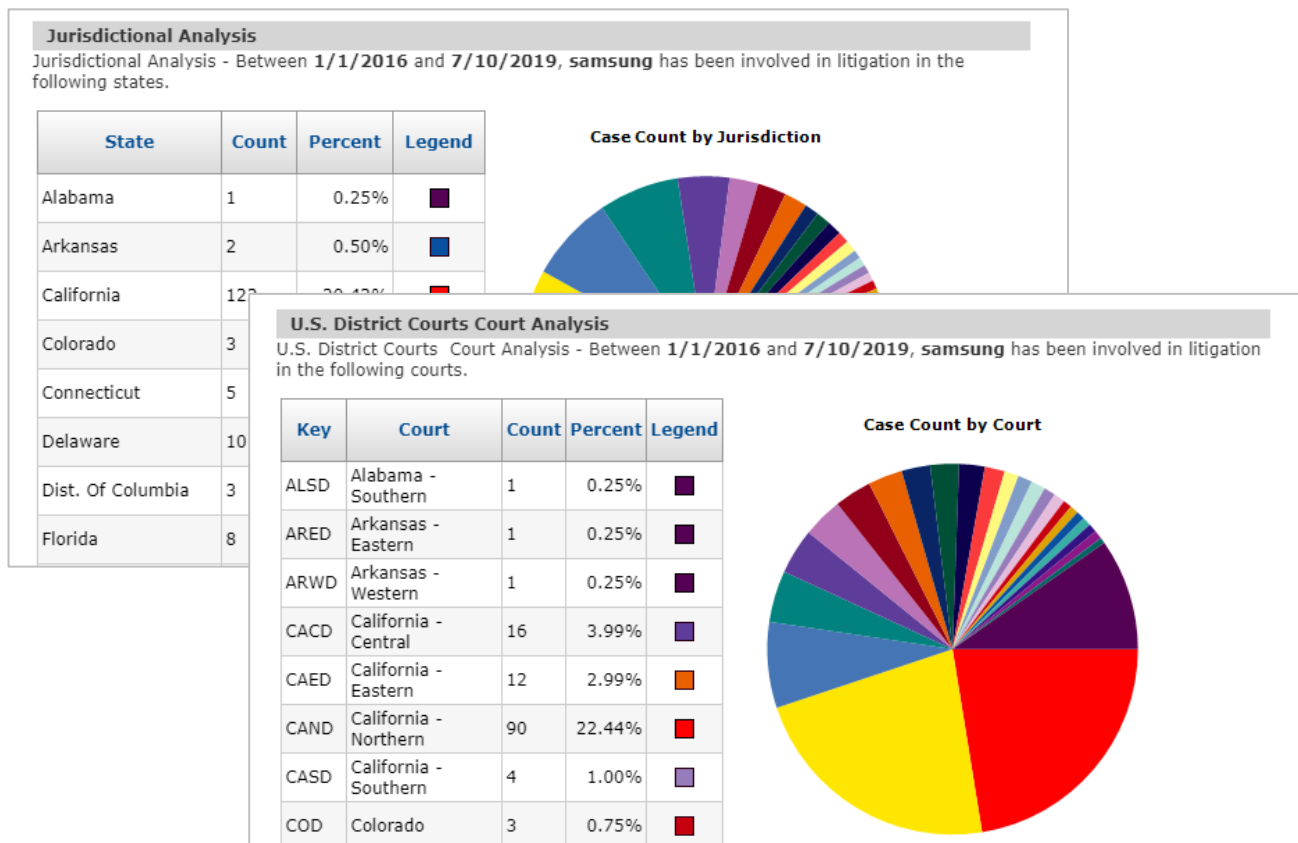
Jurisdictional Analysis

Jurisdictional Analysis - Between **1/1/2016** and **7/10/2019**, **samsung** has been involved in litigation in the following states.

| State | Count | Percent | Legend |
|---|---|---|---|
| Alabama | 1 | 0.25% | |
| Arkansas | 2 | 0.50% | |
| California | 12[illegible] | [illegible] | |
| Colorado | 3 | | |
| Connecticut | 5 | | |
| Delaware | 10 | | |
| Dist. Of Columbia | 3 | | |
| Florida | 8 | | |

Case Count by Jurisdiction

U.S. District Courts Court Analysis

U.S. District Courts Court Analysis - Between **1/1/2016** and **7/10/2019**, **samsung** has been involved in litigation in the following courts.

| Key | Court | Count | Percent | Legend |
|---|---|---|---|---|
| ALSD | Alabama - Southern | 1 | 0.25% | |
| ARED | Arkansas - Eastern | 1 | 0.25% | |
| ARWD | Arkansas - Western | 1 | 0.25% | |
| CACD | California - Central | 16 | 3.99% | |
| CAED | California - Eastern | 12 | 2.99% | |
| CAND | California - Northern | 90 | 22.44% | |
| CASD | California - Southern | 4 | 1.00% | |
| COD | Colorado | 3 | 0.75% | |

Case Count by Court